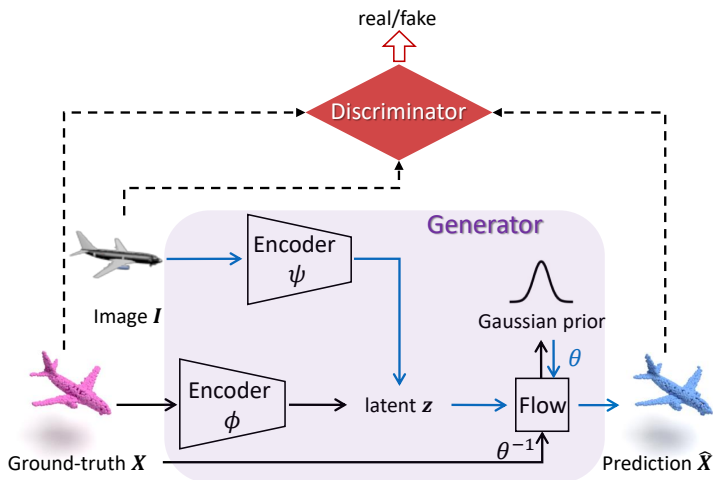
real/fake

Discriminator

Generator

Encoder $\psi$

Image $\boldsymbol{I}$

Gaussian prior

$\theta$

Encoder $\phi$

latent $\boldsymbol{z}$

Flow

$\theta^{-1}$

Ground-truth $\boldsymbol{X}$

Prediction $\widehat{\boldsymbol{X}}$